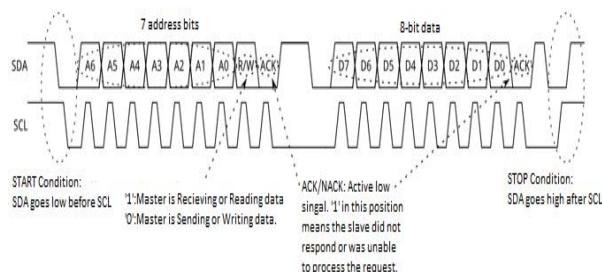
7 address bits

8-bit data

SDA

A6 A5 A4 A3 A2 A1 A0 R/W ACK

D7 D6 D5 D4 D3 D2 D1 D0 ACK

SCL

START Condition: SDA goes low before SCL

'1':Master is Recieving or Reading data
'0':Master is Sending or Writing data.

ACK/NACK: Active low singal. '1' in this position means the slave did not respond or was unable to process the request.

STOP Condition: SDA goes high after SCL